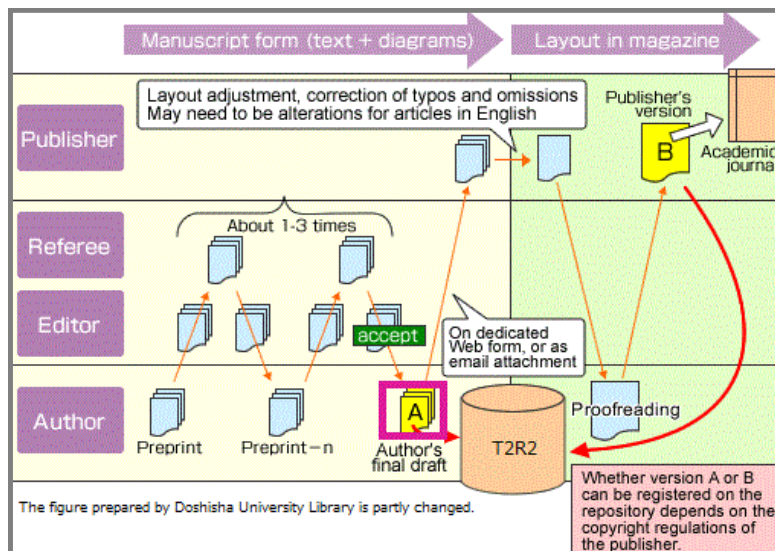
Manuscript form (text + diagrams)

Layout in magazine

Publisher

Referee

Editor

Author

Layout adjustment, correction of typos and omissions
May need to be alterations for articles in English

Publisher's version

B

Academic journa

About 1-3 times

accept

On dedicated Web form, or as email attachment

Preprint

Preprint－n

A

Author's final draft

T2R2

Proofreading

Whether version A or B can be registered on the repository depends on the copyright regulations of the publisher.

The figure prepared by Doshisha University Library is partly changed.